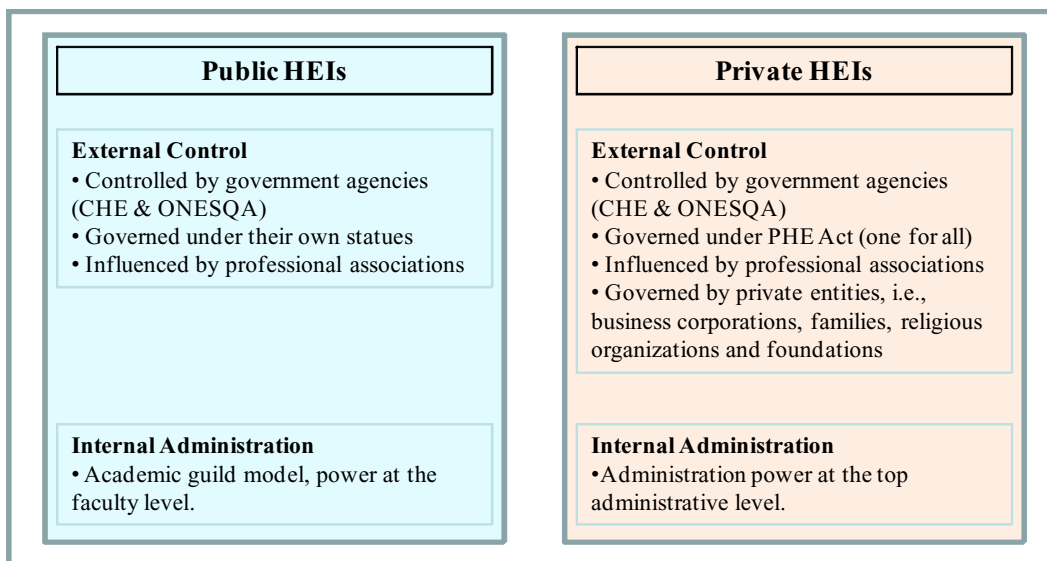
Public HEIs

External Control
• Controlled by government agencies (CHE & ONESQA)
• Governed under their own statues
• Influenced by professional associations

Internal Administration
• Academic guild model, power at the faculty level.

Private HEIs

External Control
• Controlled by government agencies (CHE & ONESQA)
• Governed under PHE Act (one for all)
• Influenced by professional associations
• Governed by private entities, i.e., business corporations, families, religious organizations and foundations

Internal Administration
•Administration power at the top administrative level.